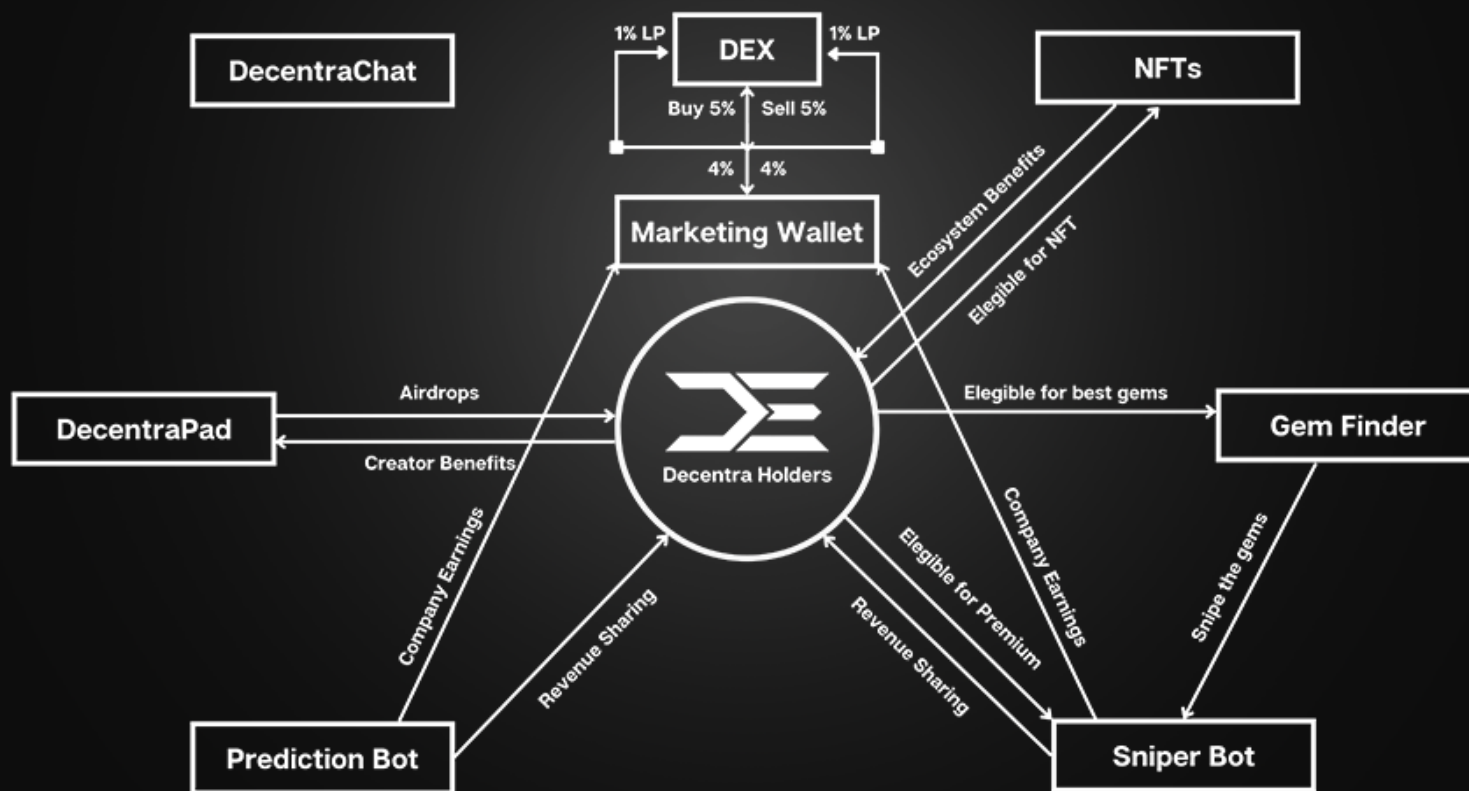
DecentraChat

1% LP
DEX
1% LP

Buy 5%
Sell 5%

4%
4%

NFTs

Marketing Wallet

Ecosystem Benefits

Elegible for NFT

DecentraPad

Airdrops

Creator Benefits

Decentra Holders

Elegible for best gems

Gem Finder

Company Earnings

Revenue Sharing

Elegible for Premium

Revenue Sharing

Company Earnings

Snipe the gems

Prediction Bot

Sniper Bot